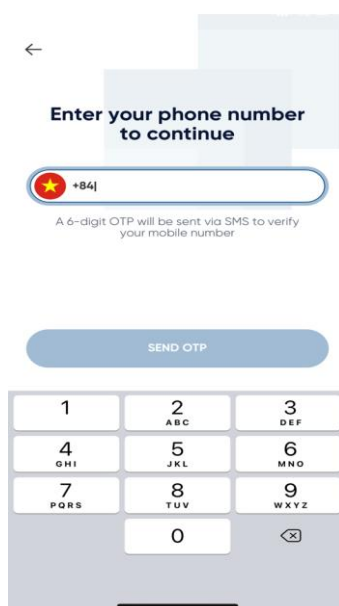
←

Enter your phone number to continue

+84|

A 6-digit OTP will be sent via SMS to verify your mobile number

SEND OTP

| 1 | 2 ABC | 3 DEF |
|---|---|---|
| 4 GHI | 5 JKL | 6 MNO |
| 7 PQRS | 8 TUV | 9 WXYZ |
| | 0 | ⌫ |